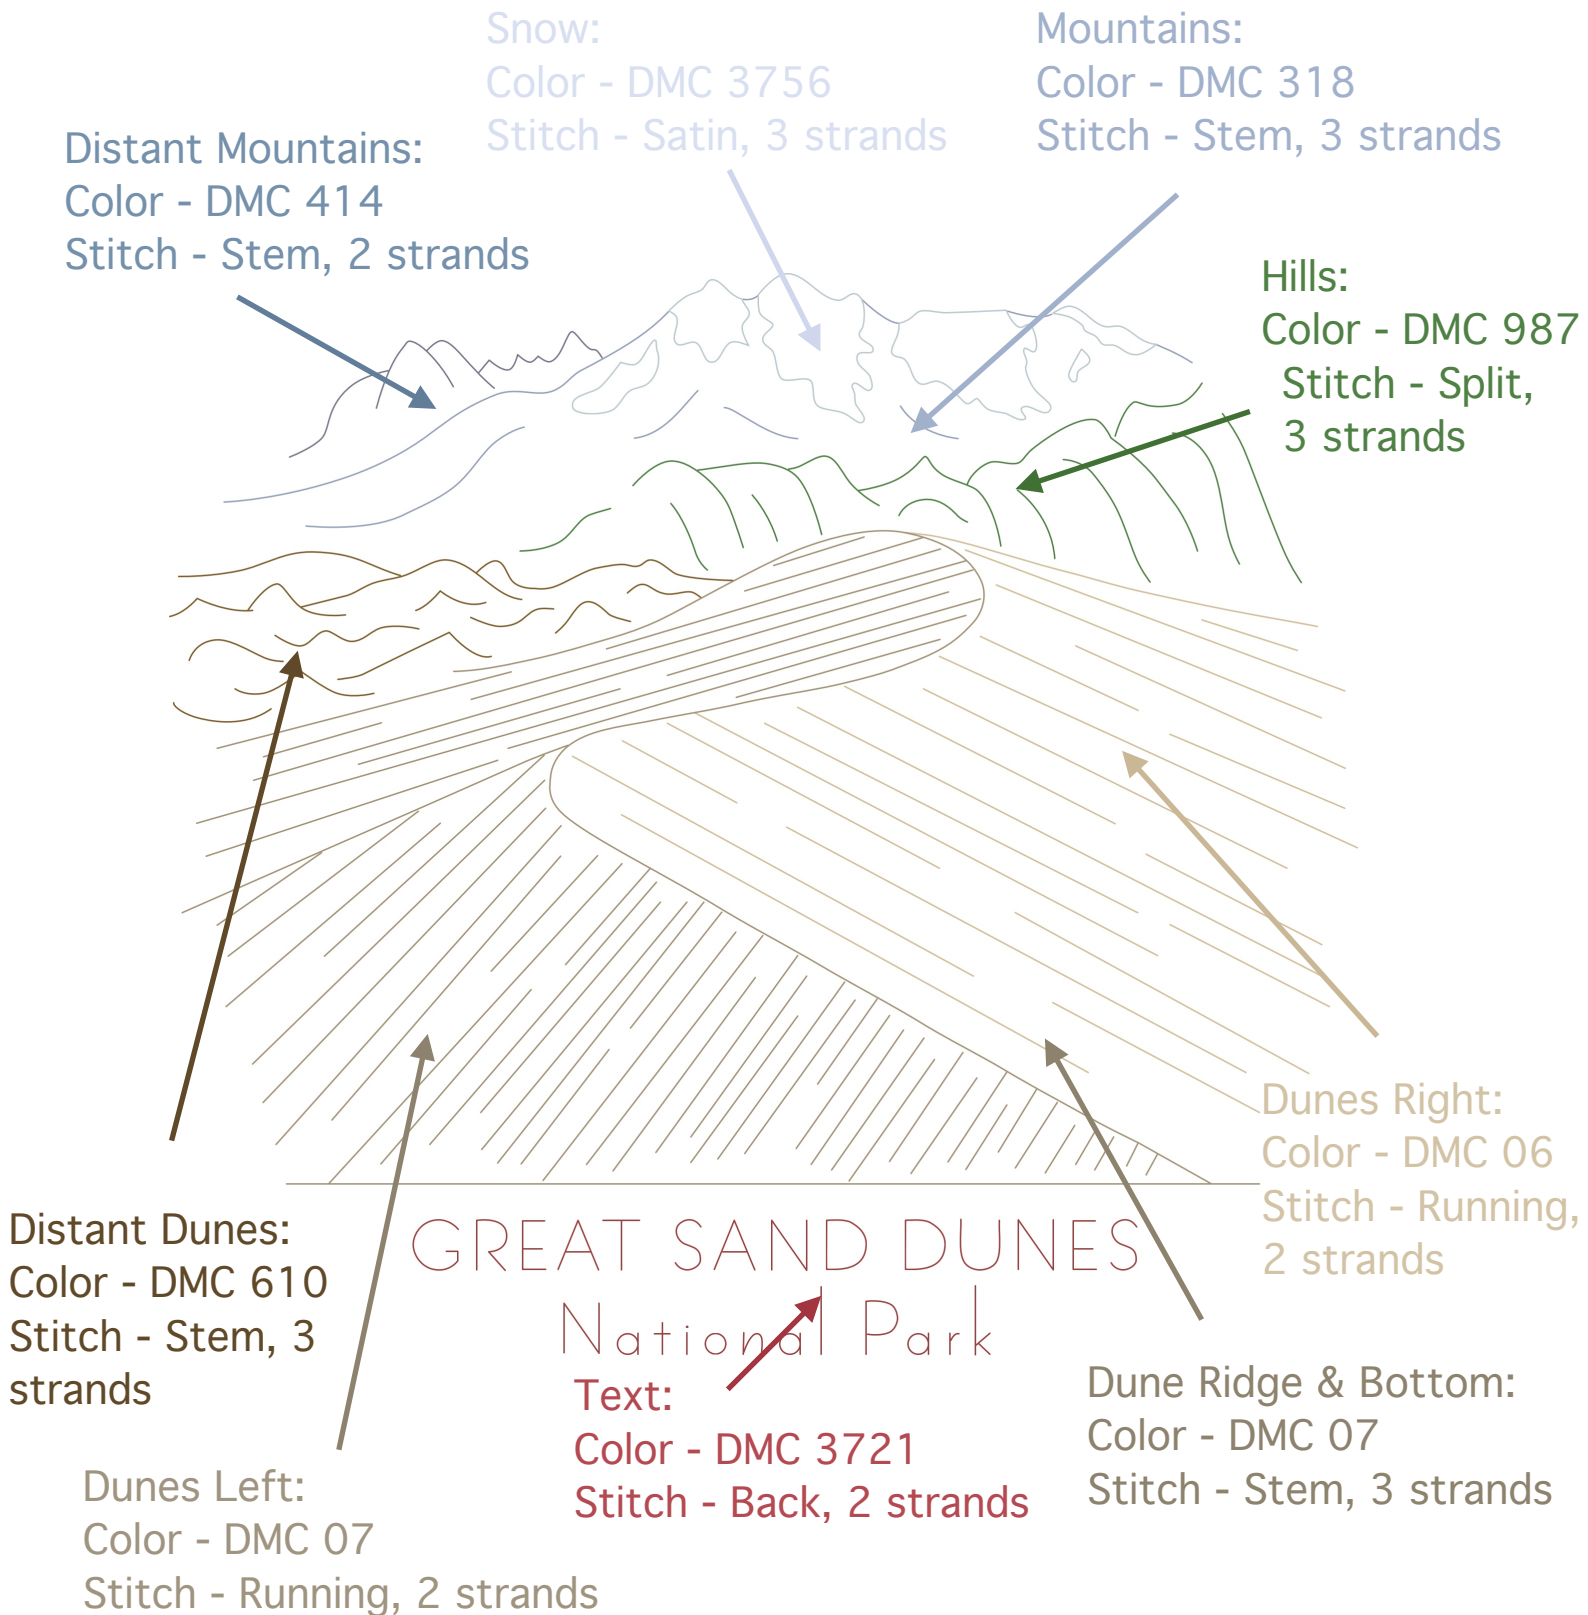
Snow:
Color - DMC 3756
Stitch - Satin, 3 strands

Mountains:
Color - DMC 318
Stitch - Stem, 3 strands

Distant Mountains:
Color - DMC 414
Stitch - Stem, 2 strands

Hills:
Color - DMC 987
Stitch - Split,
3 strands

Dunes Right:
Color - DMC 06
Stitch - Running,
2 strands

GREAT SAND DUNES
National Park

Distant Dunes:
Color - DMC 610
Stitch - Stem, 3
strands

Text:
Color - DMC 3721
Stitch - Back, 2 strands

Dune Ridge & Bottom:
Color - DMC 07
Stitch - Stem, 3 strands

Dunes Left:
Color - DMC 07
Stitch - Running, 2 strands